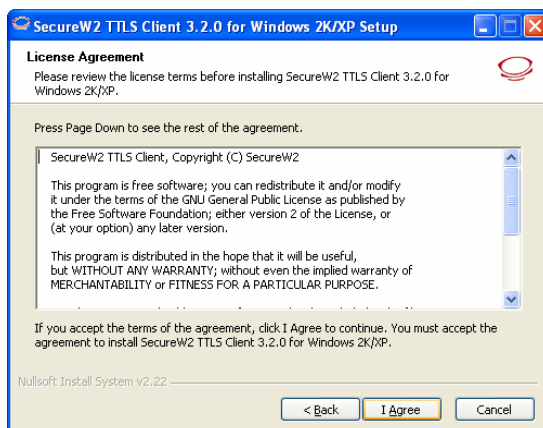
SecureW2 TTLS Client 3.2.0 for Windows 2K/XP Setup

License Agreement

Please review the license terms before installing SecureW2 TTLS Client 3.2.0 for Windows 2K/XP.

Press Page Down to see the rest of the agreement.

SecureW2 TTLS Client, Copyright (C) SecureW2

This program is free software; you can redistribute it and/or modify it under the terms of the GNU General Public License as published by the Free Software Foundation; either version 2 of the License, or (at your option) any later version.

This program is distributed in the hope that it will be useful, but WITHOUT ANY WARRANTY; without even the implied warranty of MERCHANTABILITY or FITNESS FOR A PARTICULAR PURPOSE.

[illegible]

If you accept the terms of the agreement, click I Agree to continue. You must accept the agreement to install SecureW2 TTLS Client 3.2.0 for Windows 2K/XP.

Nullsoft Install System v2.22

< Back

I Agree

Cancel